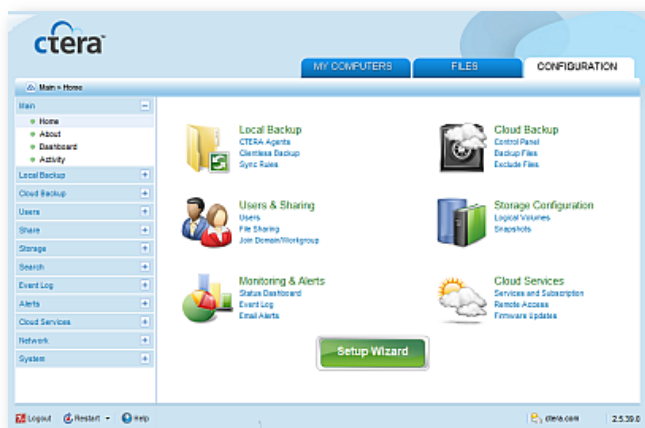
ctera

MY COMPUTERS | FILES | CONFIGURATION

Main » Home

Main
Home
About
Dashboard
Activity
Local Backup
Cloud Backup
Users
Share
Storage
Search
Event Log
Alerts
Cloud Services
Network
System

Local Backup
CTERA Agents
Clientless Backup
Sync Rules

Cloud Backup
Control Panel
Backup Files
Exclude Files

Users & Sharing
Users
File Sharing
Join Domain/Workgroup

Storage Configuration
Logical Volumes
Snapshots

Monitoring & Alerts
Status Dashboard
Event Log
Email Alerts

Cloud Services
Services and Subscription
Remote Access
Firmware Updates

Setup Wizard

Logout | Restart | Help | ctera.com | 2.5.39.0